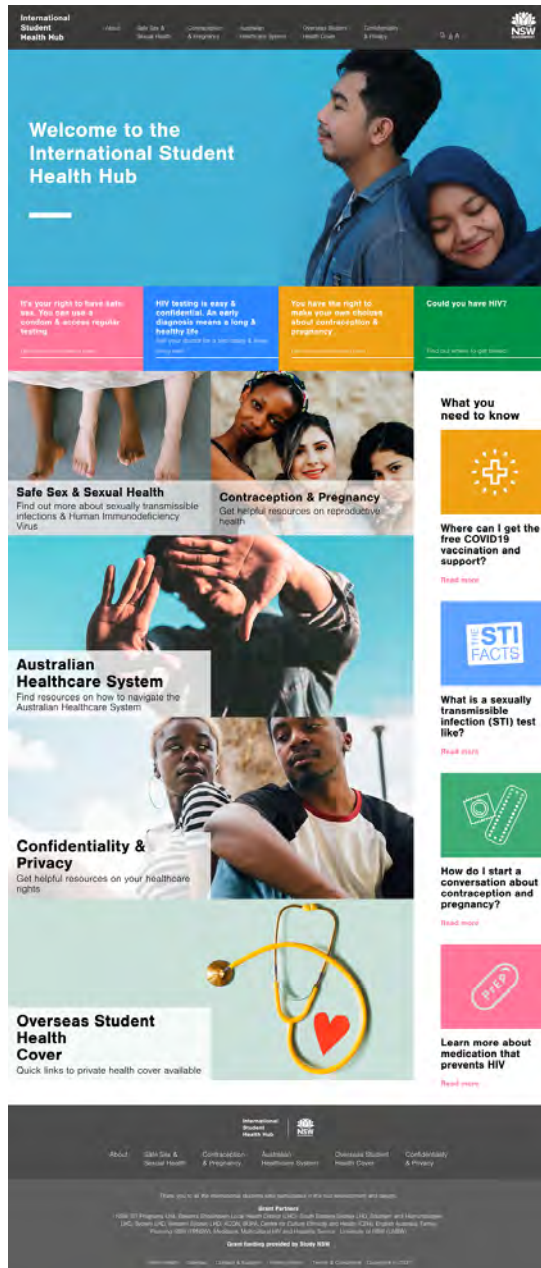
International Student Health Hub

About | Safe Sex & Sexual Health | Contraception & Pregnancy | Australian Healthcare System | Overseas Student Health Cover | Confidentiality & Privacy | Q & A

NSW GOVERNMENT

Welcome to the International Student Health Hub

It's your right to have safe sex. You can use a condom & access regular testing

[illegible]

HIV testing is easy & confidential. An early diagnosis means a long & healthy life

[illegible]

You have the right to make your own choices about contraception & pregnancy

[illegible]

Could you have HIV?

Find out where to get tested

Safe Sex & Sexual Health

Find out more about sexually transmissible infections & Human Immunodeficiency Virus

Contraception & Pregnancy

Get helpful resources on reproductive health

Australian Healthcare System

Find resources on how to navigate the Australian Healthcare System

Confidentiality & Privacy

Get helpful resources on your healthcare rights

Overseas Student Health Cover

Quick links to private health cover available

What you need to know

Where can I get the free COVID19 vaccination and support?

Read more

THE STI FACTS

What is a sexually transmissible infection (STI) test like?

Read more

How do I start a conversation about contraception and pregnancy?

Read more

PrEP

Learn more about medication that prevents HIV

Read more

International Student Health Hub

NSW

About | Safe Sex & Sexual Health | Contraception & Pregnancy | Australian Healthcare System | Overseas Student Health Cover | Confidentiality & Privacy

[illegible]

Grant Partners

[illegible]

Grant funding provided by Study NSW

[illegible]